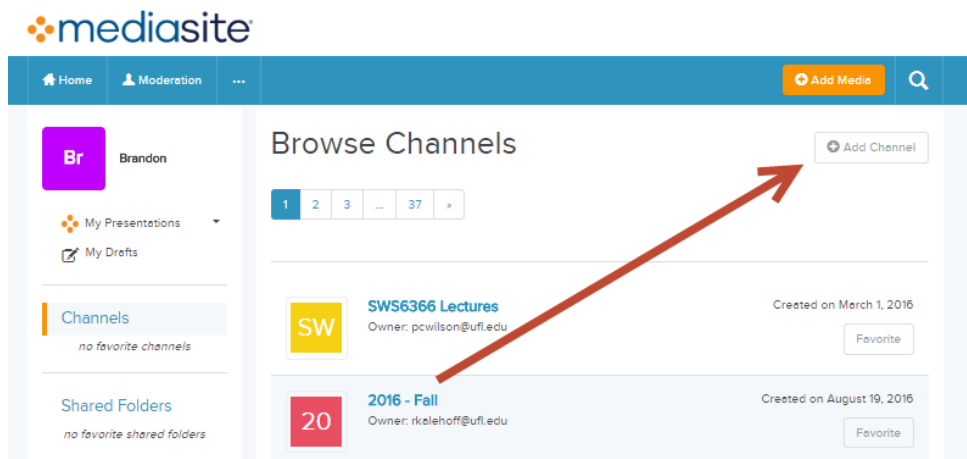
mediasite

Home Moderation ··· Add Media

Br Brandon

My Presentations
My Drafts

Channels
no favorite channels

Shared Folders
no favorite shared folders

Browse Channels

Add Channel

1 2 3 ... 37 »

SW
SWS6366 Lectures
Owner: pcwilson@ufl.edu
Created on March 1, 2016
Favorite

20
2016 - Fall
Owner: rkalehoff@ufl.edu
Created on August 19, 2016
Favorite